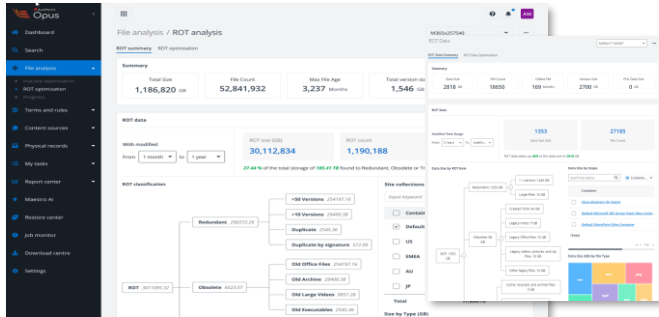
Opus

Dashboard
Search
File analysis
ROT optimization
Terms and rules
Content sources
Physical records
My tasks
Report center
Maestro AI
Restore center
Job monitor
Download centre
Settings

File analysis / ROT analysis

ROT summary ROT optimization

Summary

Total Size
1,186,820 GB

File Count
52,841,932

Max File Age
3,237 Months

Total version size
1,546 GB

ROT data

With modified
From 1 month to 1 year

ROT size (GB)
30,112,834

ROT count
1,190,188

27.44 % of the total storage of 105.41 TB found to Redundant, Obsolete or Tr

ROT classification

ROT 801089.52

Redundant 256572.26
>50 Versions 254197.16
>10 Versions 25400.36
Duplicate 2545.36
Duplicate by signature 323.00

Obsolete 4523.07
Old Office Files 254197.16
Old Archive 25400.36
Old Large Videos 9857.28
Old Executables 2545.36

Site collections
Input keyword
Contain
Default
US
EMEA
AU
JP
Total
Size by Type (GB)

ROT Data

ROT Data Summary ROT Data Optimization

Summary

Total Size 2818 GB
File Count 18650
Oldest File 169 Months
Version Size 2700 GB
Pre Case Size 0 GB

ROT Data

Modified Date Range
From 2 Years To Lastm...

1353
ROT Size

27185
File Count

ROT data taken up 48% of the data size of 2818 GB

Data Site by ROT Rule

Data Site by Scope

Search by filters
Column
Data Site by File Type